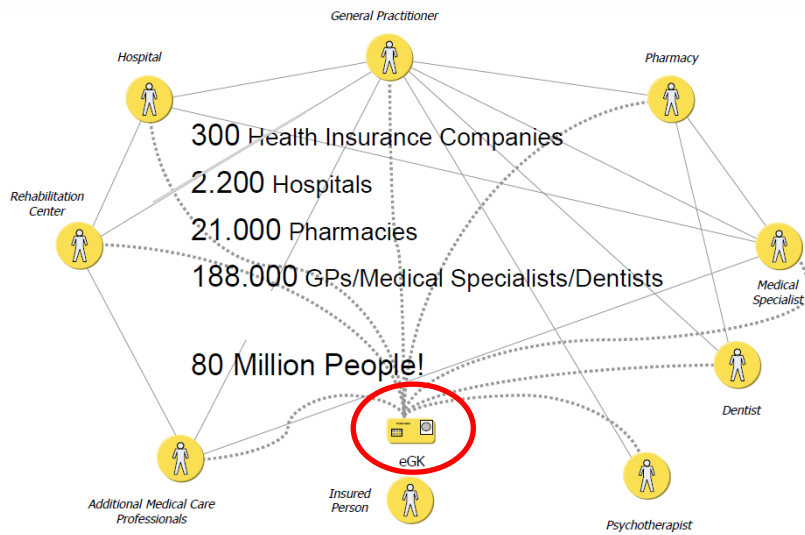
General Practitioner

Hospital

Pharmacy

300 Health Insurance Companies

2.200 Hospitals

Rehabilitation Center

21.000 Pharmacies

188.000 GPs/Medical Specialists/Dentists

Medical Specialist

80 Million People!

Dentist

eGK

Additional Medical Care Professionals

Insured Person

Psychotherapist